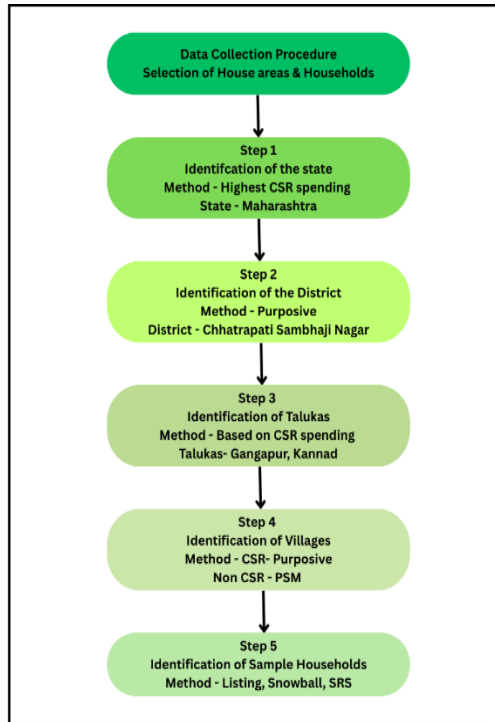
Data Collection Procedure
Selection of House areas & Households

Step 1
Identifcation of the state
Method - Highest CSR spending
State - Maharashtra

Step 2
Identification of the District
Method - Purposive
District - Chhatrapati Sambhaji Nagar

Step 3
Identification of Talukas
Method - Based on CSR spending
Talukas- Gangapur, Kannad

Step 4
Identification of Villages
Method - CSR- Purposive
Non CSR - PSM

Step 5
Identification of Sample Households
Method - Listing, Snowball, SRS